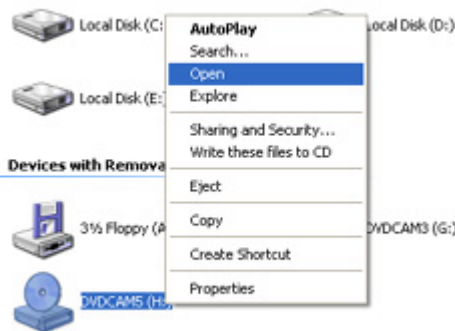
Local Disk (C:

Local Disk (D:)

Local Disk (E:

Devices with Remova

3½ Floppy (A

DVDCAM3 (G:)

DVDCAM5 (H:)

AutoPlay
Search...
Open
Explore
Sharing and Security...
Write these files to CD
Eject
Copy
Create Shortcut
Properties